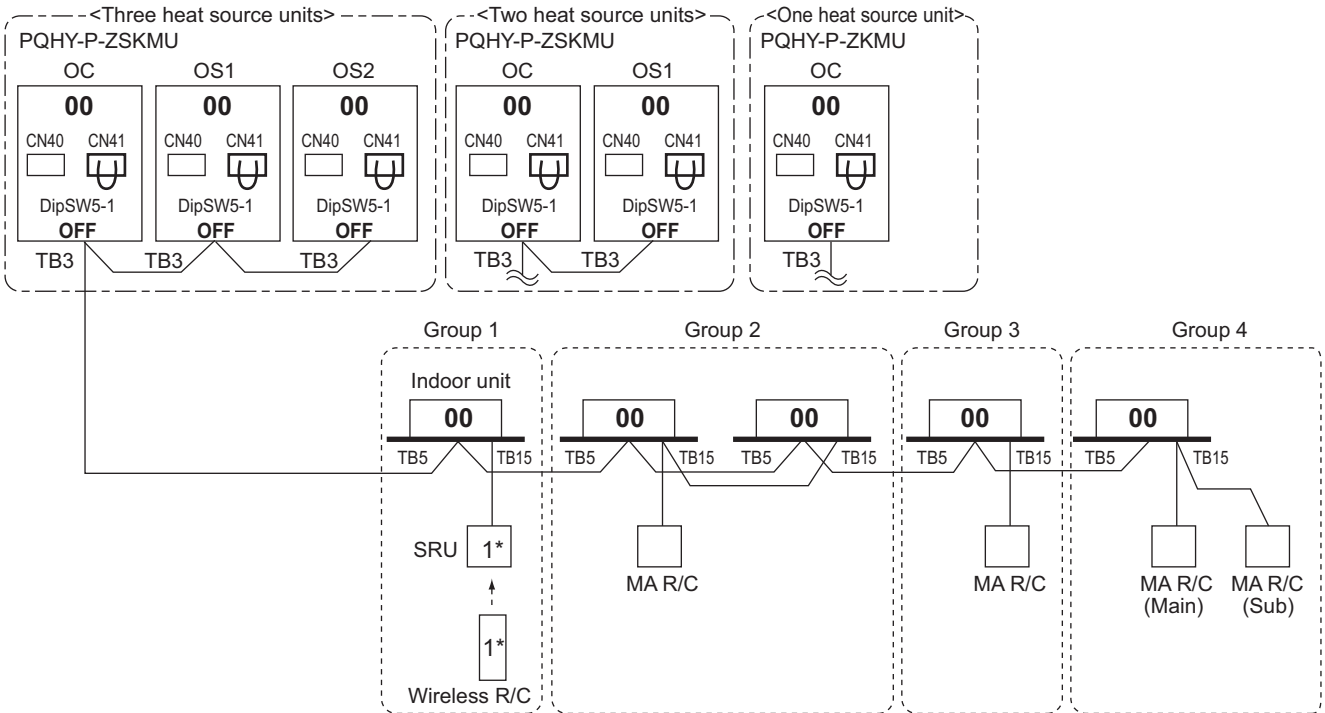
<Three heat source units>
PQHY-P-ZSKMU
OC
00
CN40 CN41
DipSW5-1
OFF
OS1
00
CN40 CN41
DipSW5-1
OFF
OS2
00
CN40 CN41
DipSW5-1
OFF
TB3 TB3 TB3

<Two heat source units>
PQHY-P-ZSKMU
OC
00
CN40 CN41
DipSW5-1
OFF
OS1
00
CN40 CN41
DipSW5-1
OFF
TB3 TB3

<One heat source unit>
PQHY-P-ZKMU
OC
00
CN40 CN41
DipSW5-1
OFF
TB3

Group 1
Indoor unit
00
TB5 TB15
SRU 1*
1*
Wireless R/C

Group 2
00
TB5 TB15
00
TB5 TB15
MA R/C

Group 3
00
TB5 TB15
MA R/C

Group 4
00
TB5 TB15
MA R/C (Main)
MA R/C (Sub)